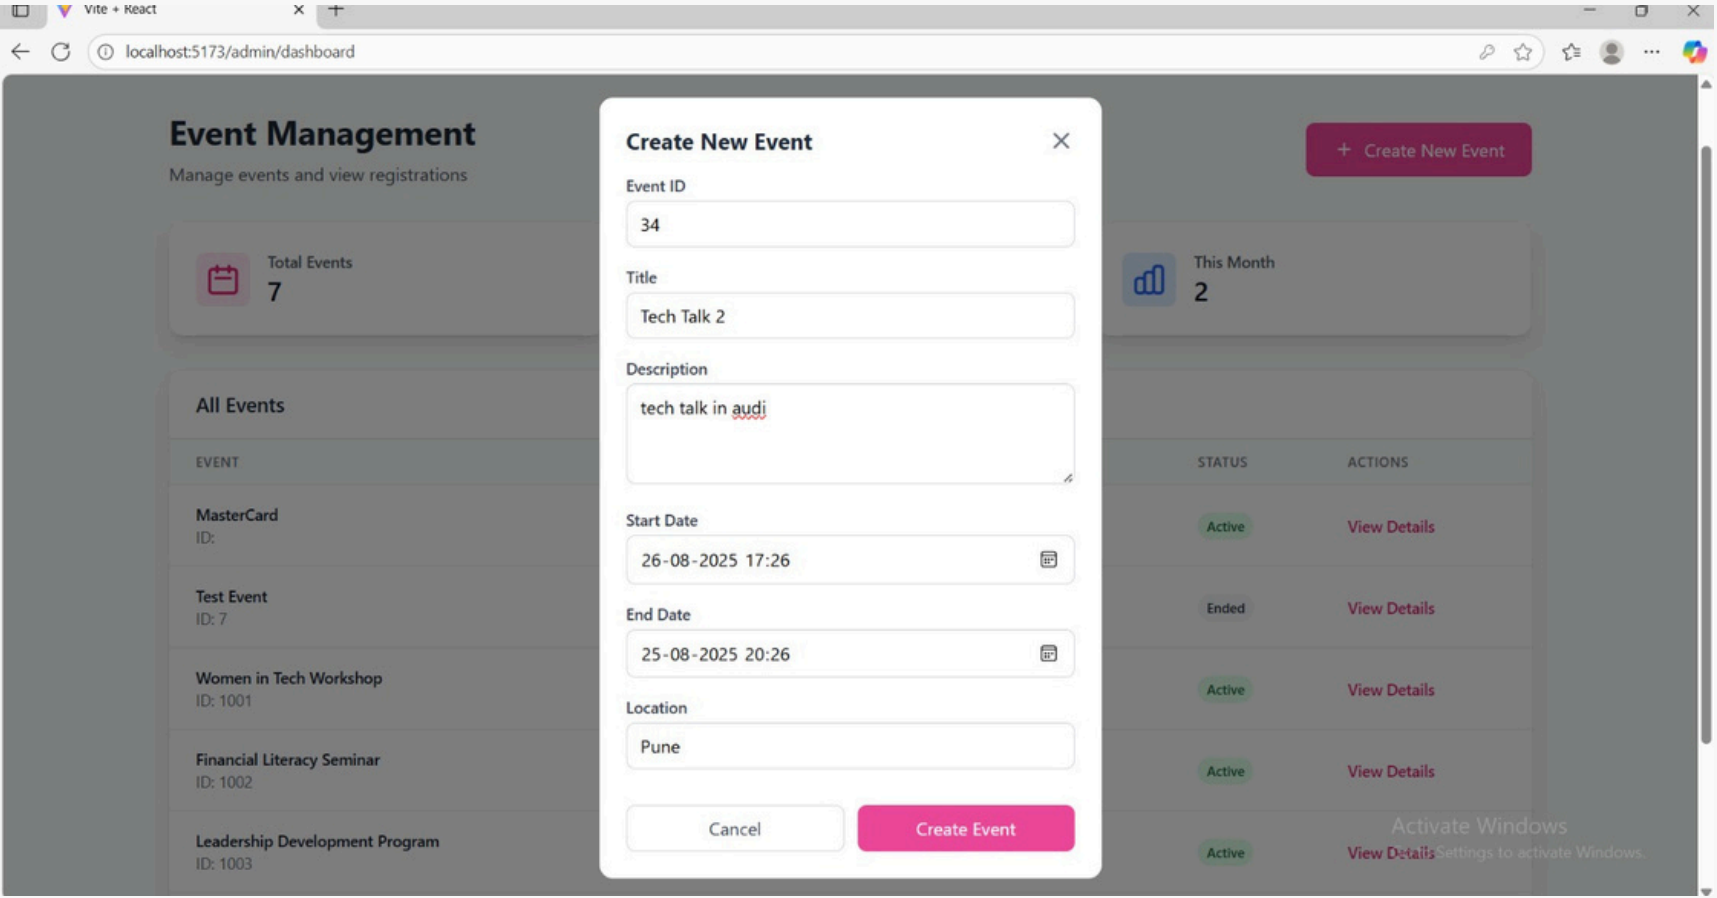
Vite + React

localhost:5173/admin/dashboard

Event Management
Manage events and view registrations

+ Create New Event

Total Events
7

This Month
2

All Events

EVENT | STATUS | ACTIONS

MasterCard
ID:
Active
View Details

Test Event
ID: 7
Ended
View Details

Women in Tech Workshop
ID: 1001
Active
View Details

Financial Literacy Seminar
ID: 1002
Active
View Details

Leadership Development Program
ID: 1003
Active
View Details

Create New Event

Event ID
34

Title
Tech Talk 2

Description
tech talk in audi

Start Date
26-08-2025 17:26

End Date
25-08-2025 20:26

Location
Pune

Cancel
Create Event

Activate Windows
Go to Settings to activate Windows.